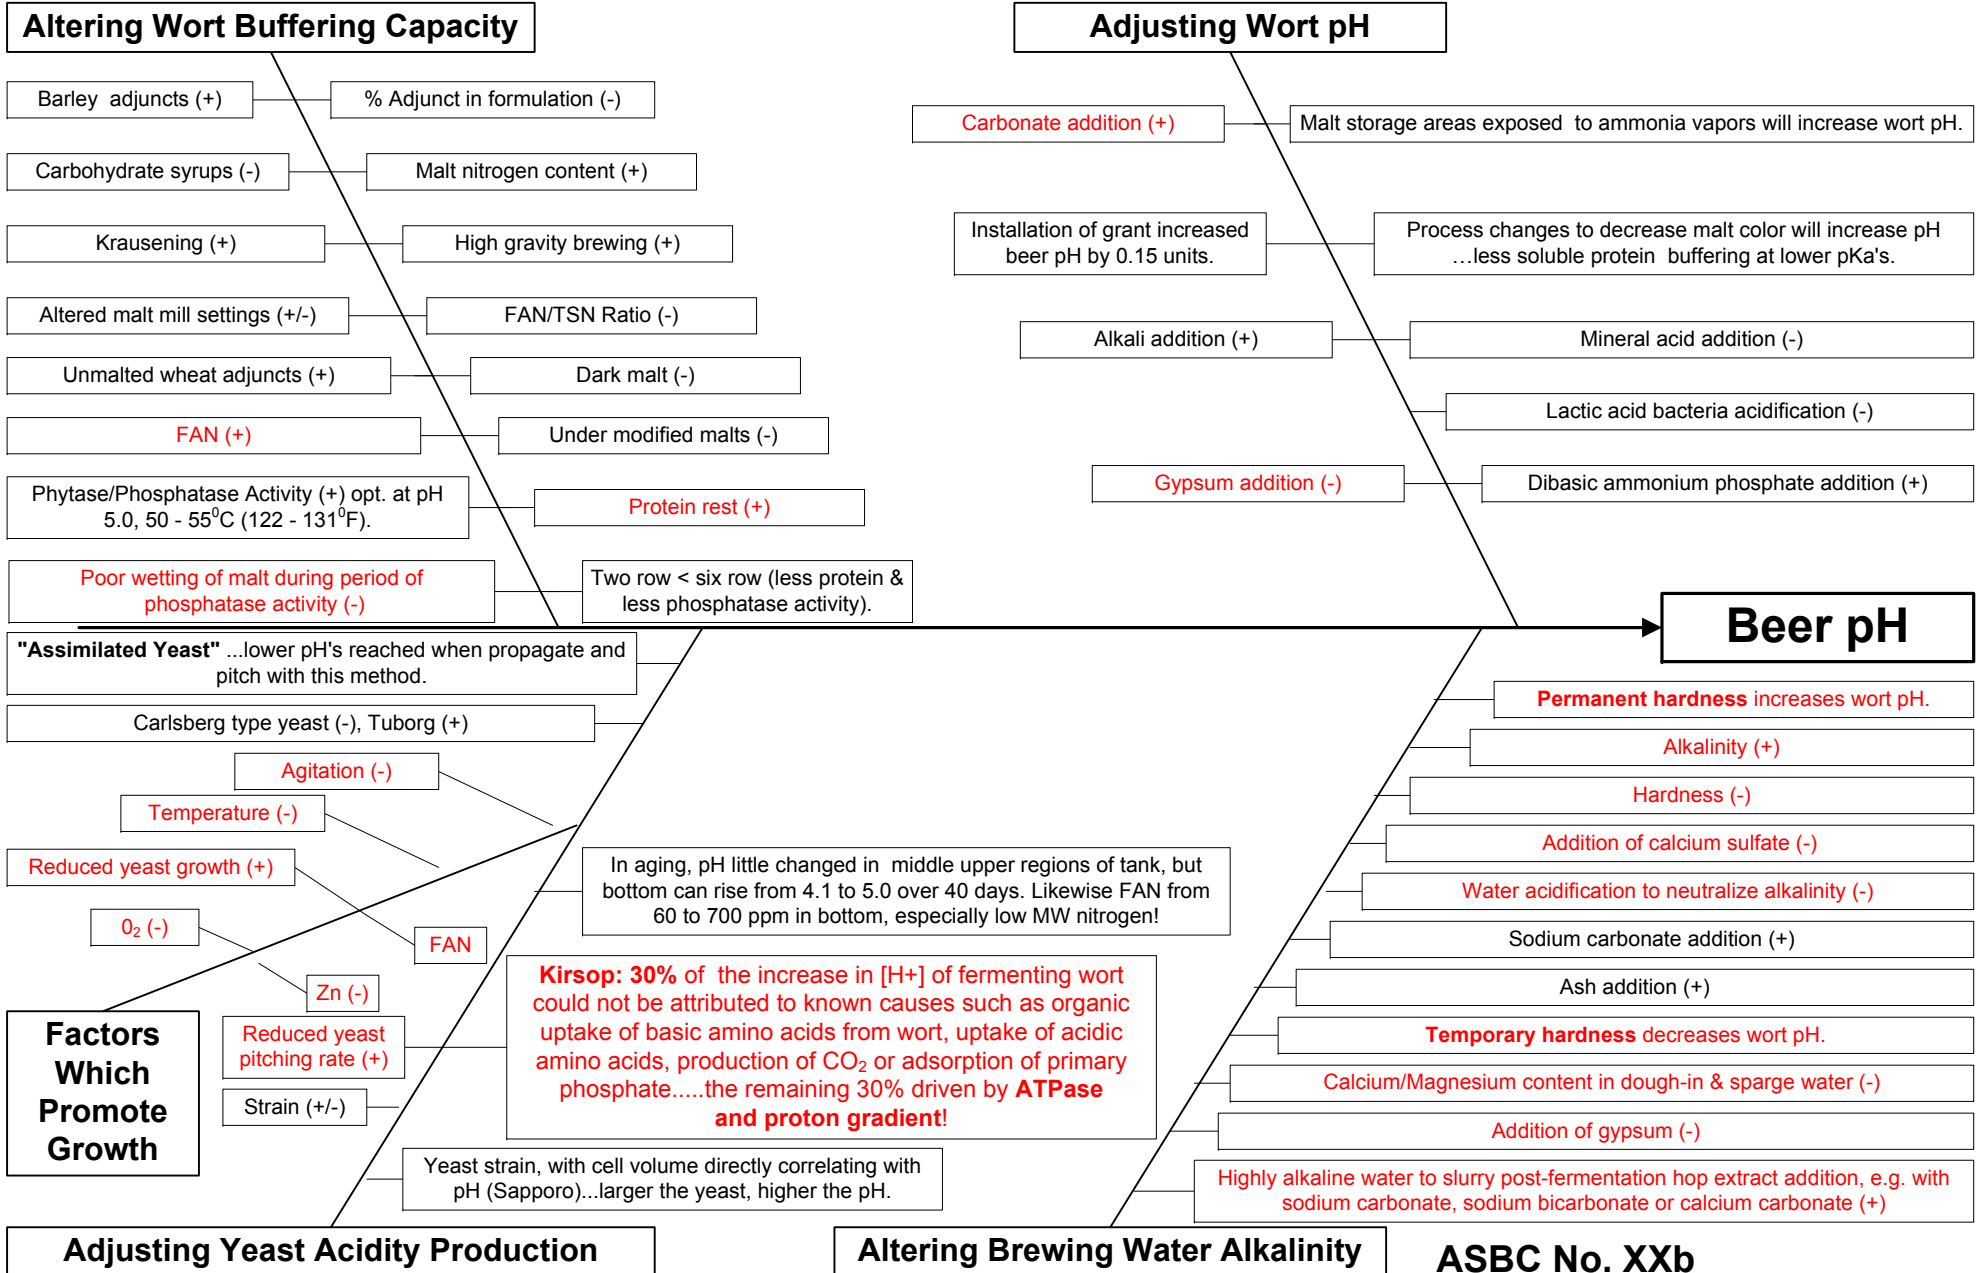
Altering Wort Buffering Capacity

Barley adjuncts (+)

% Adjunct in formulation (-)

Carbohydrate syrups (-)

Malt nitrogen content (+)

Krausening (+)

High gravity brewing (+)

Altered malt mill settings (+/-)

FAN/TSN Ratio (-)

Unmalted wheat adjuncts (+)

Dark malt (-)

FAN (+)

Under modified malts (-)

Phytase/Phosphatase Activity (+) opt. at pH 5.0, 50 - 55$^0$C (122 - 131$^0$F).

Protein rest (+)

Poor wetting of malt during period of phosphatase activity (-)

Two row < six row (less protein & less phosphatase activity).

Adjusting Wort pH

Carbonate addition (+)

Malt storage areas exposed to ammonia vapors will increase wort pH.

Installation of grant increased beer pH by 0.15 units.

Process changes to decrease malt color will increase pH …less soluble protein buffering at lower pKa's.

Alkali addition (+)

Mineral acid addition (-)

Lactic acid bacteria acidification (-)

Gypsum addition (-)

Dibasic ammonium phosphate addition (+)

Beer pH

"Assimilated Yeast" ...lower pH's reached when propagate and pitch with this method.

Carlsberg type yeast (-), Tuborg (+)

Agitation (-)

Temperature (-)

Reduced yeast growth (+)

$0_2$ (-)

FAN

Zn (-)

Factors Which Promote Growth

Reduced yeast pitching rate (+)

Strain (+/-)

In aging, pH little changed in middle upper regions of tank, but bottom can rise from 4.1 to 5.0 over 40 days. Likewise FAN from 60 to 700 ppm in bottom, especially low MW nitrogen!

Kirsop: 30% of the increase in [H+] of fermenting wort could not be attributed to known causes such as organic uptake of basic amino acids from wort, uptake of acidic amino acids, production of $CO_2$ or adsorption of primary phosphate.....the remaining 30% driven by ATPase and proton gradient!

Yeast strain, with cell volume directly correlating with pH (Sapporo)...larger the yeast, higher the pH.

Permanent hardness increases wort pH.

Alkalinity (+)

Hardness (-)

Addition of calcium sulfate (-)

Water acidification to neutralize alkalinity (-)

Sodium carbonate addition (+)

Ash addition (+)

Temporary hardness decreases wort pH.

Calcium/Magnesium content in dough-in & sparge water (-)

Addition of gypsum (-)

Highly alkaline water to slurry post-fermentation hop extract addition, e.g. with sodium carbonate, sodium bicarbonate or calcium carbonate (+)

Adjusting Yeast Acidity Production

Altering Brewing Water Alkalinity

ASBC No. XXb